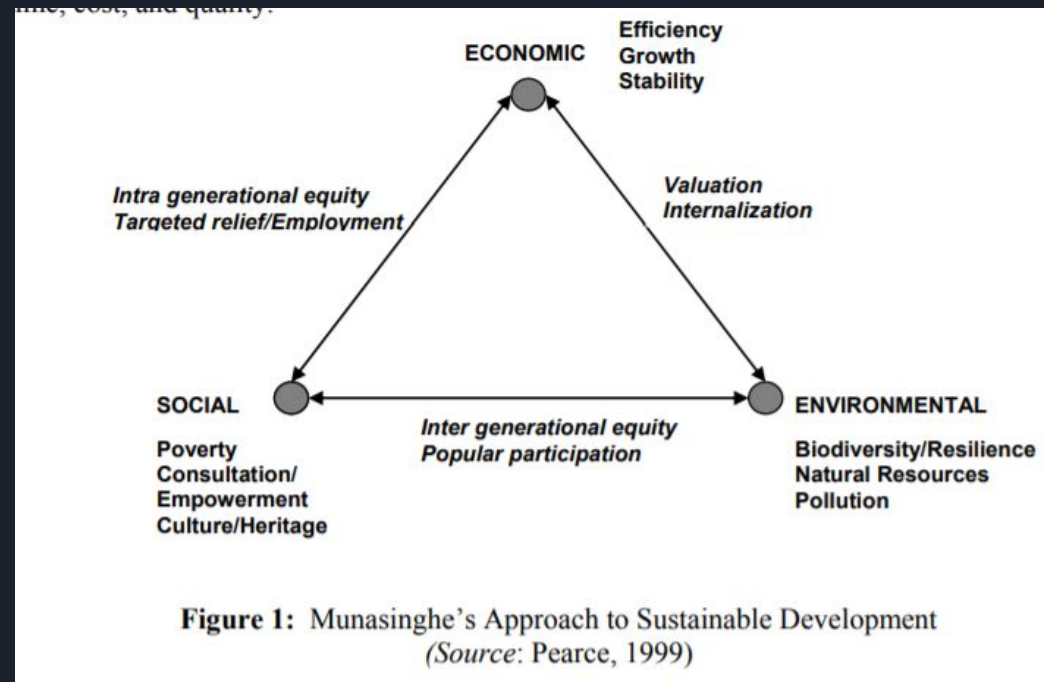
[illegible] cost, and quality.

ECONOMIC

Efficiency
Growth
Stability

Intra generational equity
Targeted relief/Employment

Valuation
Internalization

SOCIAL

Poverty
Consultation/
Empowerment
Culture/Heritage

Inter generational equity
Popular participation

ENVIRONMENTAL

Biodiversity/Resilience
Natural Resources
Pollution

**Figure 1:** Munasinghe's Approach to Sustainable Development
(*Source*: Pearce, 1999)